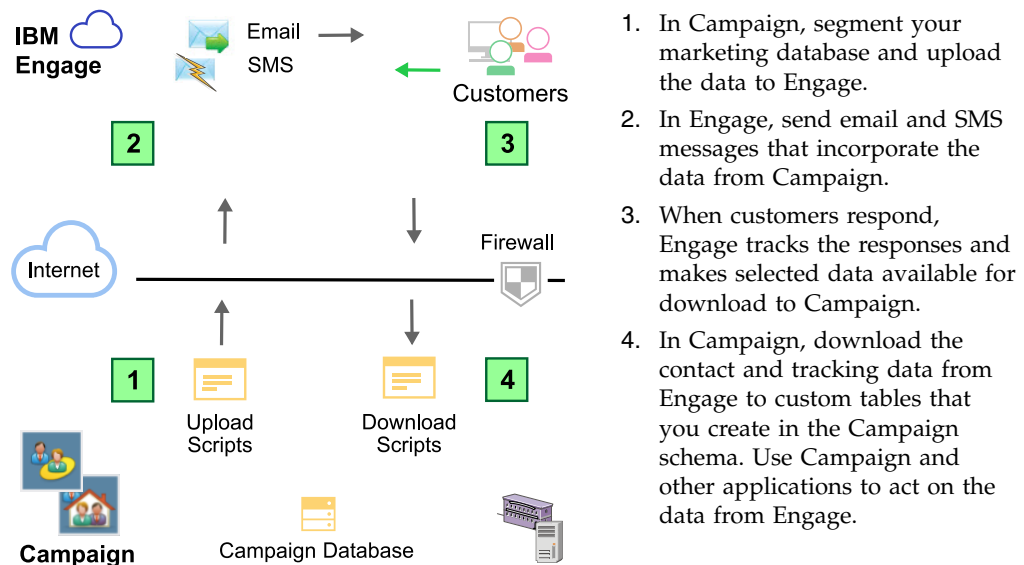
IBM Engage

Email

SMS

Customers

2

3

Internet

Firewall

1

Upload Scripts

Download Scripts

4

Campaign

Campaign Database

1. In Campaign, segment your marketing database and upload the data to Engage.

2. In Engage, send email and SMS messages that incorporate the data from Campaign.

3. When customers respond, Engage tracks the responses and makes selected data available for download to Campaign.

4. In Campaign, download the contact and tracking data from Engage to custom tables that you create in the Campaign schema. Use Campaign and other applications to act on the data from Engage.